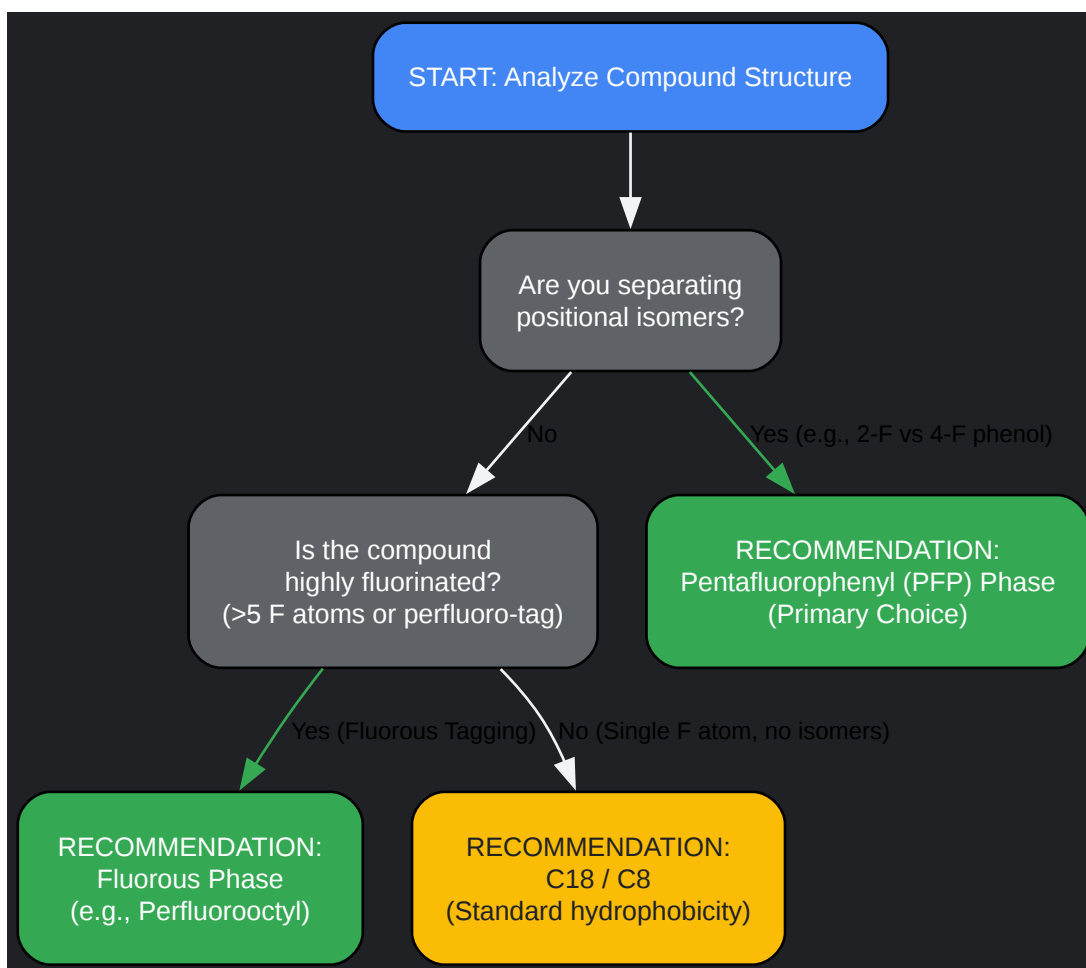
START: Analyze Compound Structure

Are you separating positional isomers?

No

Yes (e.g., 2-F vs 4-F phenol)

Is the compound highly fluorinated? (>5 F atoms or perfluoro-tag)

RECOMMENDATION: Pentafluorophenyl (PFP) Phase (Primary Choice)

Yes (Fluorous Tagging)

No (Single F atom, no isomers)

RECOMMENDATION: Fluorous Phase (e.g., Perfluorooctyl)

RECOMMENDATION: C18 / C8 (Standard hydrophobicity)